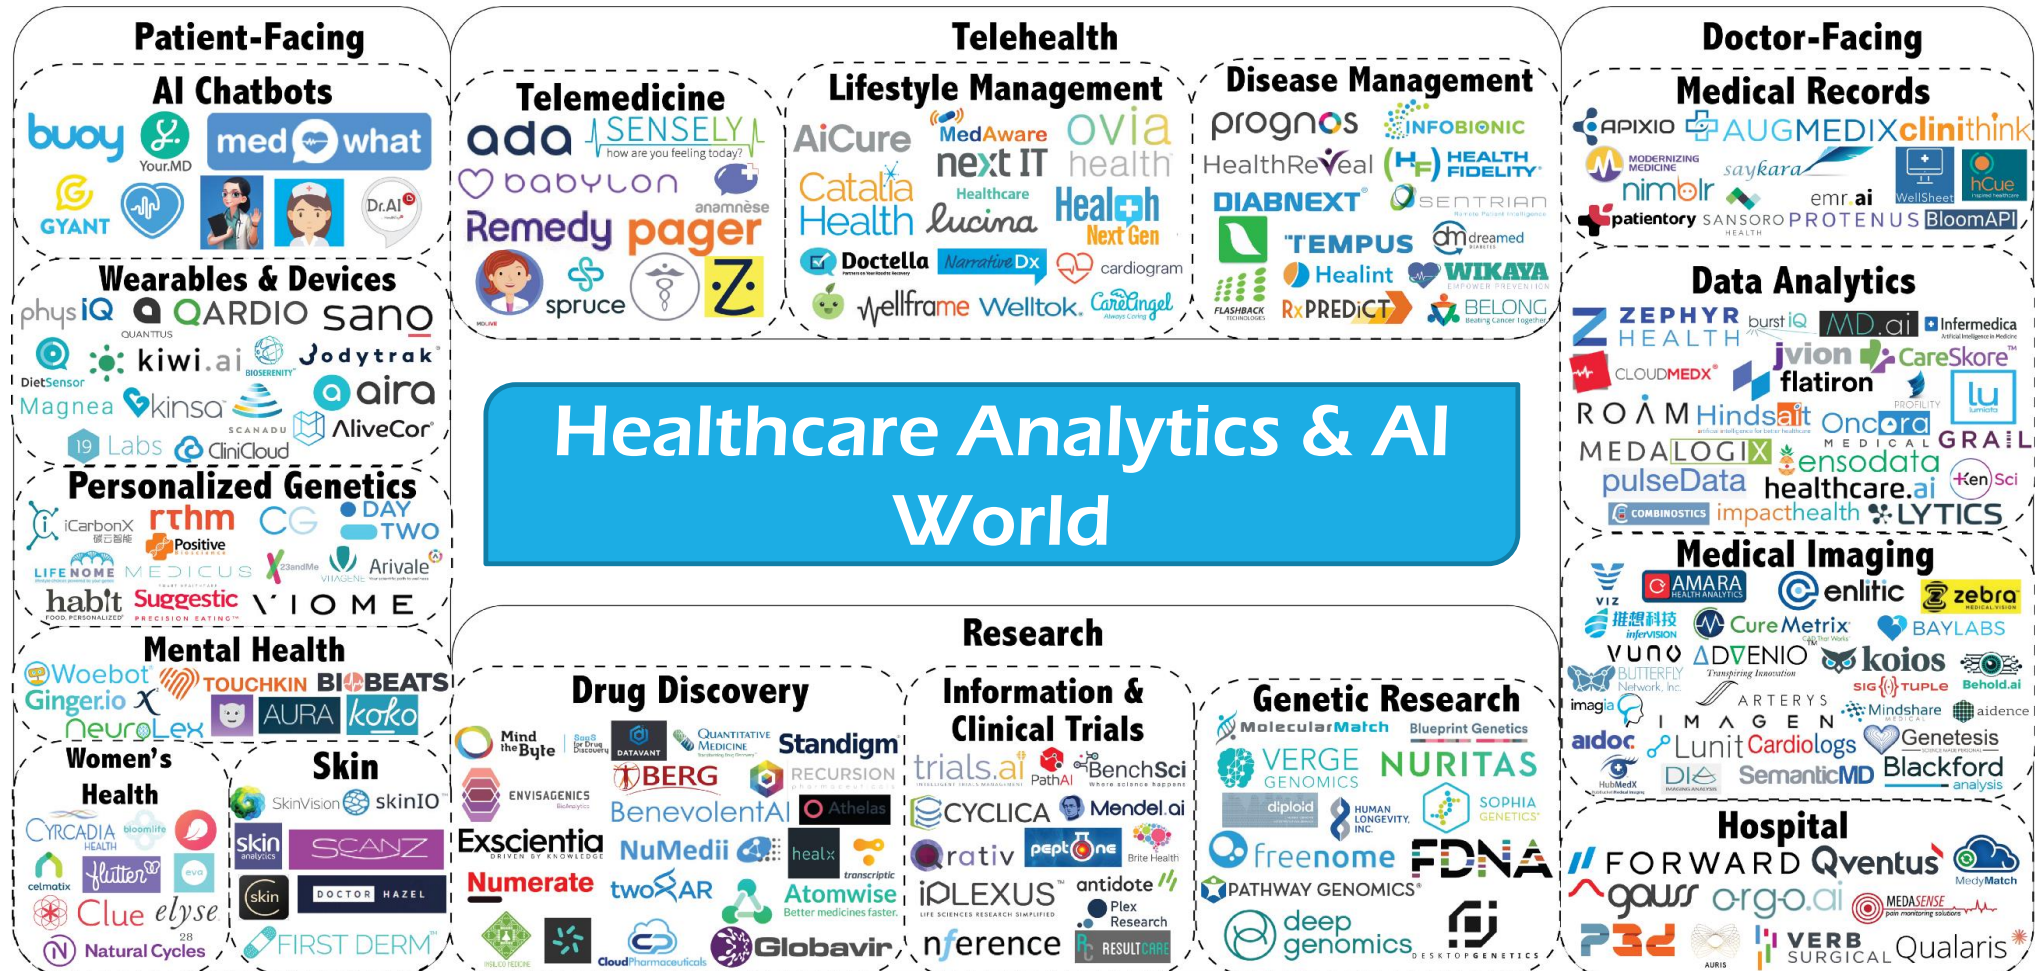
Patient-Facing

AI Chatbots

buoy
Your.MD
med what
GYANT
Dr.AI

Wearables & Devices

physIQ
QARDIO
sano
QUANTTUS
kiwi.ai
BIOSERENITY
Jodytrak
DietSensor
aira
Magnea
kinsa
SCANADU
19 Labs
CliniCloud
AliveCor

Personalized Genetics

iCarbonX
rthm
CG
DAY TWO
Positive
LIFENOME
MEDICUS
23andMe
VIAGENE
Arivale
habit
Suggestic
VIOME

Mental Health

Woebot
TOUCHKIN
BIOBEATS
Ginger.io
X
AURA
koko
NeuroLex

Women's Health

CYRCADIA HEALTH
bloomlife
celmatix
flutter
eva
Clue
elyse
Natural Cycles

Skin

SkinVision
skinIO
skin analytics
SCANZ
skin
DOCTOR HAZEL
FIRST DERM

Telehealth

Telemedicine

ada
SENSELY
how are you feeling today?
babylon
anamnèse
Remedy
pager
spruce
Z

Lifestyle Management

AiCure
MedAware
ovia health
next IT
Healthcare
Catalia Health
Lucina
HealthNextGen
Doctella
NarrativeDx
cardiogram
wellframe
Welltok
CareAngel

Disease Management

prognos
INFOBIONIC
HealthReveal
HEALTH FIDELITY
DIABNEXT
SENTRIAN
TEMPUS
dreamed
Healint
WIKAYA
FLASHBACK TECHNOLOGIES
RxPREDiCT
BELONG

Healthcare Analytics & AI World

Research

Drug Discovery

Mind the Byte
DATAVANT
QUANTITATIVE MEDICINE
Standigm
ENVISAGENICS
BERG
RECURSION
BenevolentAI
Athelas
Exscientia
NuMedii
healx
Numerate
twoXAR
transcriptic
Atomwise
Better medicines faster.
CloudPharmaceuticals
Globavir

Information & Clinical Trials

trials.ai
PathAI
BenchSci
CYCLICA
Mendel.ai
rativ
peptone
Brite Health
iPLEXUS
antidote
Plex Research
nference
RESULTCARE

Genetic Research

MolecularMatch
Blueprint Genetics
VERGE GENOMICS
NURITAS
diploid
HUMAN LONGEVITY, INC.
SOPHIA GENETICS
freenome
FDNA
PATHWAY GENOMICS
deep genomics
DESKTOPGENETICS

Doctor-Facing

Medical Records

APIXIO
AUGMEDIX
clinithink
MODERNIZING MEDICINE
saykara
nimblr
emr.ai
WellSheet
hCue
patientory
SANSORO HEALTH
PROTENUS
BloomAPI

Data Analytics

ZEPHYR HEALTH
burst iQ
MD.ai
Infermedica
jvion
CareSkore
CLOUDMEDX
flatiron
ROAM
Hindsait
PROFILITY
Oncora MEDICAL
lu
MEDALOGIX
ensodata
GRAIL
pulseData
healthcare.ai
KenSci
COMBINOSTICS
impacthealth
LYTICS

Medical Imaging

VIZ
AMARA HEALTH ANALYTICS
enlitic
zebra
推想科技 inferVISION
CureMetrix
BAYLABS
VUNO
ADVENIO
koios
BUTTERFLY Network, Inc.
ARTERYS
SIG TUPLE
Behold.ai
imagia
IMAGEN
Mindshare
aidence
aidoc
Lunit
Cardiologs
Genetesis
HubMedX
DIA
SemanticMD
Blackford analysis

Hospital

FORWARD
Qventus
MedyMatch
gauss
orgo.ai
MEDASENSE
P3d
AURIS
VERB SURGICAL
Qualaris